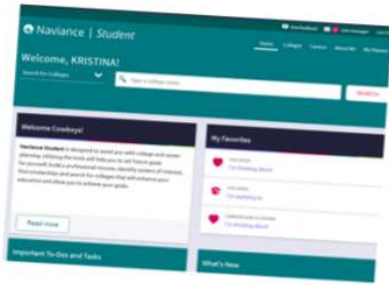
Naviance | Student

Give Feedback   Inbox/Messages   Log Out

Home   Colleges   Careers   About Me   My Planner

Welcome, KRISTINA!

Search for Colleges

Type a college name

SEARCH

Welcome Cowboys!

Naviance Student is designed to assist you with college and career planning. Utilizing the tools will help you to set future goals for yourself, build a professional resume, identify careers of interest, find scholarships and search for colleges that will enhance your education and allow you to achieve your goals.

Read more

My Favorites

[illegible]
I'm thinking about

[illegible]
I'm applying to

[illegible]
I'm thinking about

Important To-Dos and Tasks

What's New